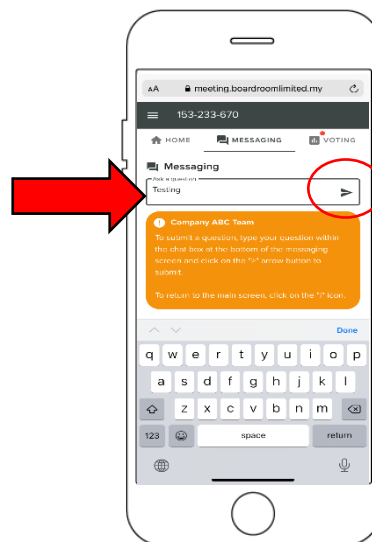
AA meeting.boardroomlimited.my

153-233-670

HOME MESSAGING VOTING

Messaging

Ask a question

Testing

Company ABC Team

To submit a question, type your question within the chat box at the bottom of the messaging screen and click on the ">" arrow button to submit.

To return to the main screen, click on the "i" icon.

Done

q w e r t y u i o p
a s d f g h j k l
z x c v b n m
123 space return